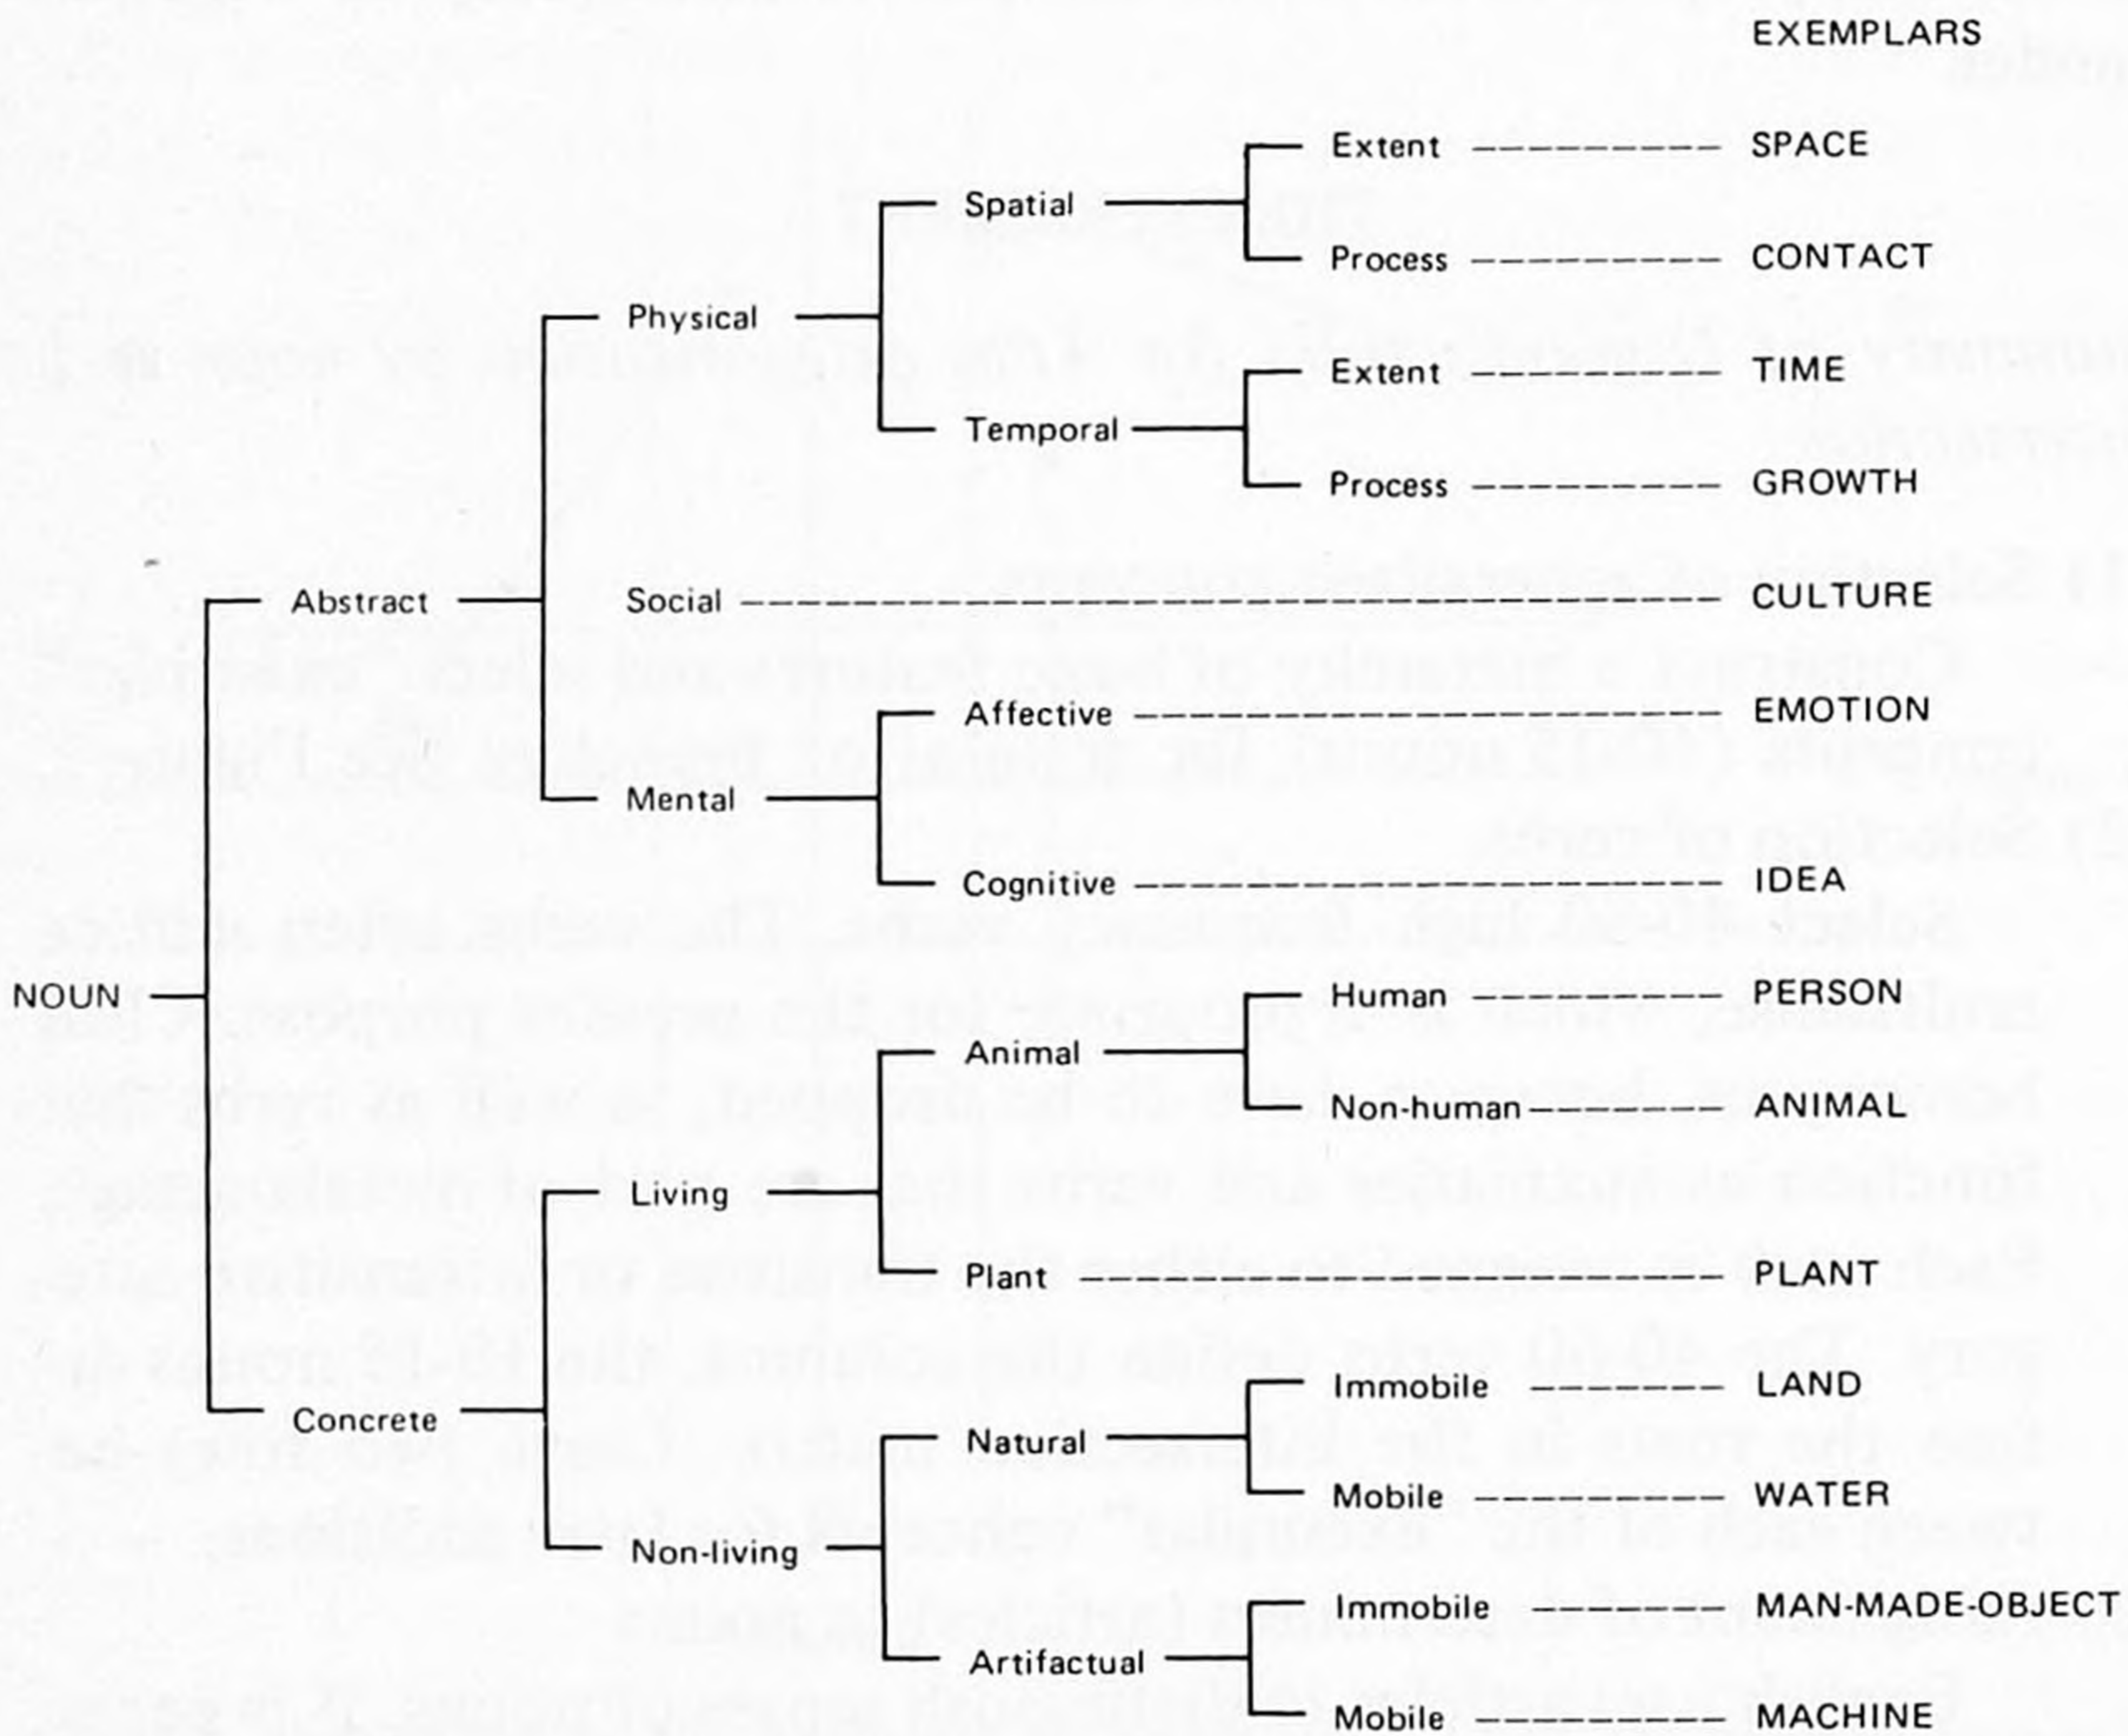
EXEMPLARS

NOUN
Abstract
Physical
Spatial
Extent ---------- SPACE
Process ---------- CONTACT
Temporal
Extent ---------- TIME
Process ---------- GROWTH
Social ---------- CULTURE
Mental
Affective ---------- EMOTION
Cognitive ---------- IDEA
Concrete
Living
Animal
Human ---------- PERSON
Non-human ---------- ANIMAL
Plant ---------- PLANT
Non-living
Natural
Immobile ---------- LAND
Mobile ---------- WATER
Artifactual
Immobile ---------- MAN-MADE-OBJECT
Mobile ---------- MACHINE